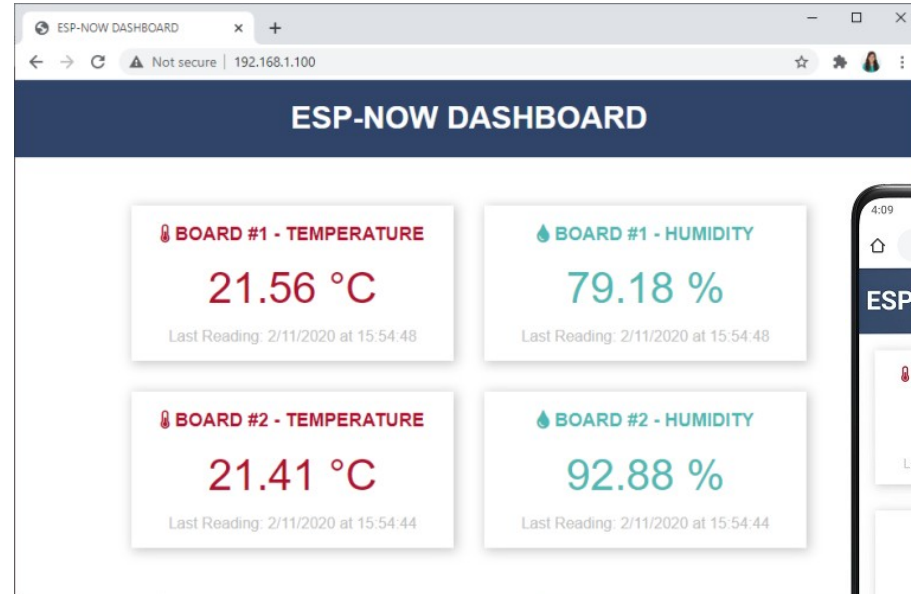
ESP-NOW DASHBOARD ×
+
Not secure | 192.168.1.100

ESP-NOW DASHBOARD

BOARD #1 - TEMPERATURE
21.56 °C
Last Reading: 2/11/2020 at 15:54:48

BOARD #1 - HUMIDITY
79.18 %
Last Reading: 2/11/2020 at 15:54:48

BOARD #2 - TEMPERATURE
21.41 °C
Last Reading: 2/11/2020 at 15:54:44

BOARD #2 - HUMIDITY
92.88 %
Last Reading: 2/11/2020 at 15:54:44

4:09
ESP
L